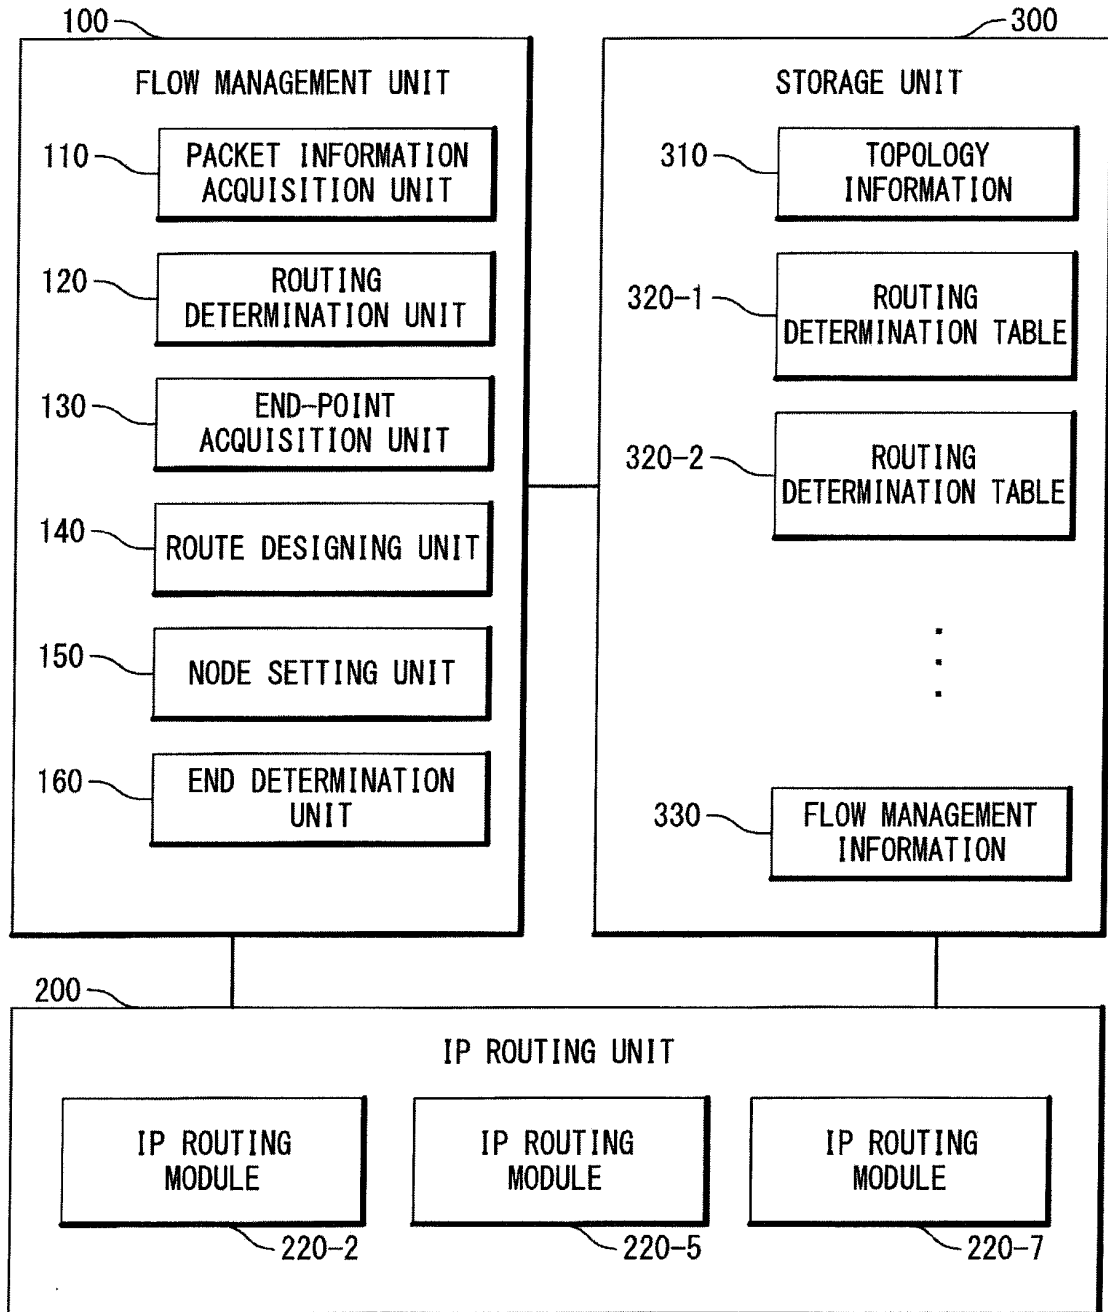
100

FLOW MANAGEMENT UNIT

110 PACKET INFORMATION ACQUISITION UNIT

120 ROUTING DETERMINATION UNIT

130 END-POINT ACQUISITION UNIT

140 ROUTE DESIGNING UNIT

150 NODE SETTING UNIT

160 END DETERMINATION UNIT

300

STORAGE UNIT

310 TOPOLOGY INFORMATION

320-1 ROUTING DETERMINATION TABLE

320-2 ROUTING DETERMINATION TABLE

330 FLOW MANAGEMENT INFORMATION

200

IP ROUTING UNIT

IP ROUTING MODULE

220-2

IP ROUTING MODULE

220-5

IP ROUTING MODULE

220-7